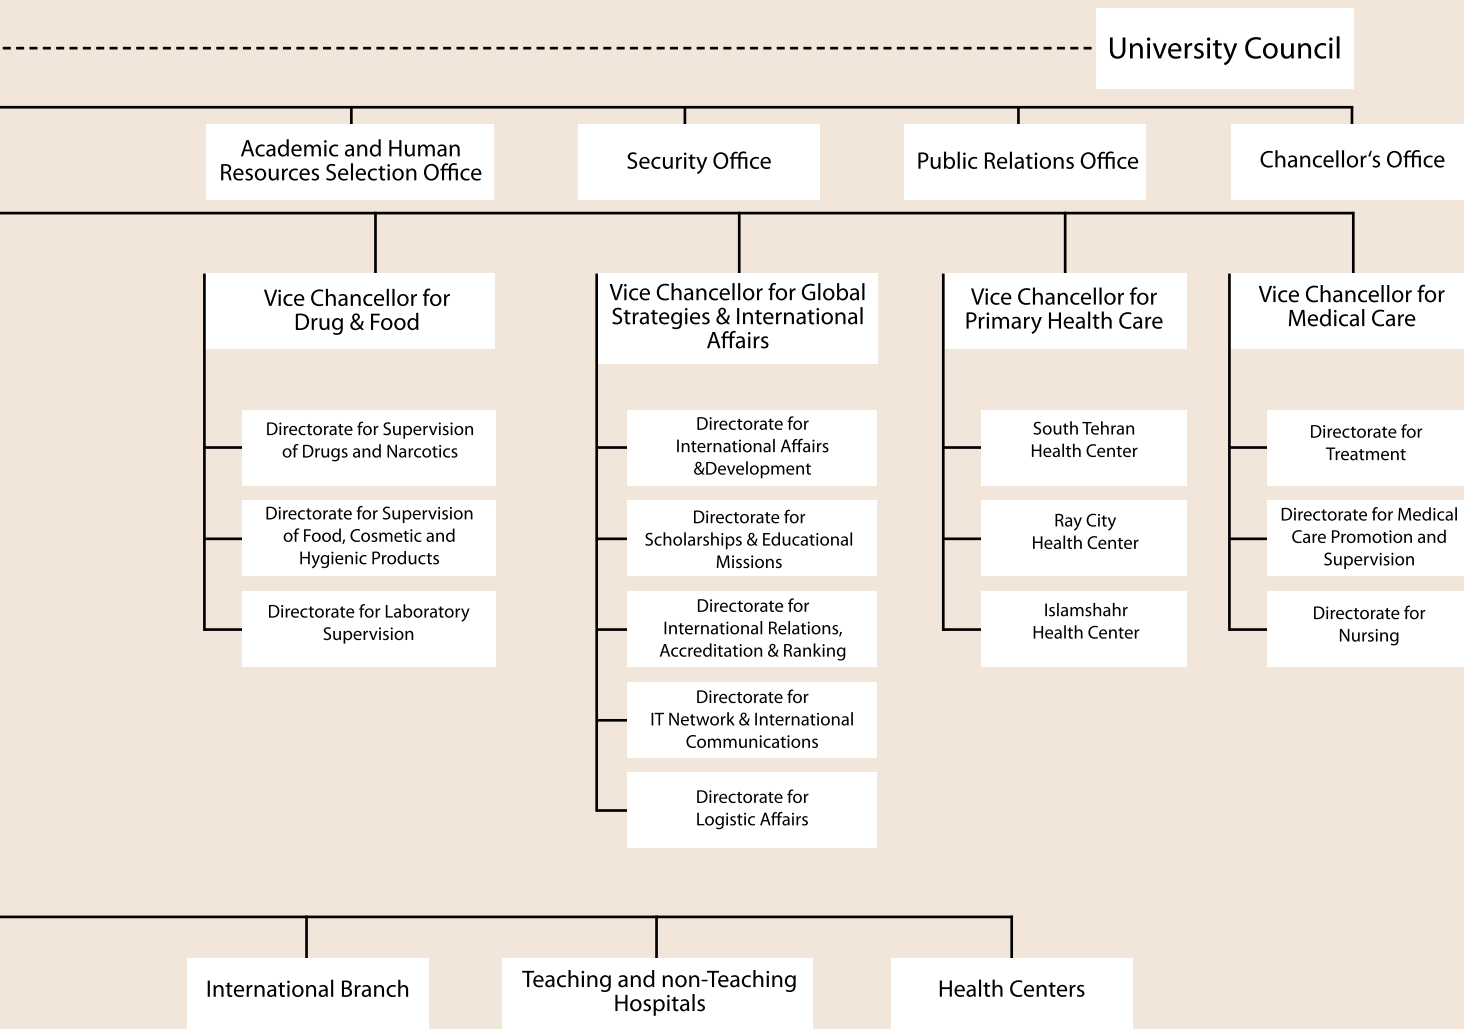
University Council

Academic and Human Resources Selection Office

Security Office

Public Relations Office

Chancellor's Office

Vice Chancellor for Drug & Food

Directorate for Supervision of Drugs and Narcotics

Directorate for Supervision of Food, Cosmetic and Hygienic Products

Directorate for Laboratory Supervision

Vice Chancellor for Global Strategies & International Affairs

Directorate for International Affairs &Development

Directorate for Scholarships & Educational Missions

Directorate for International Relations, Accreditation & Ranking

Directorate for IT Network & International Communications

Directorate for Logistic Affairs

Vice Chancellor for Primary Health Care

South Tehran Health Center

Ray City Health Center

Islamshahr Health Center

Vice Chancellor for Medical Care

Directorate for Treatment

Directorate for Medical Care Promotion and Supervision

Directorate for Nursing

International Branch

Teaching and non-Teaching Hospitals

Health Centers